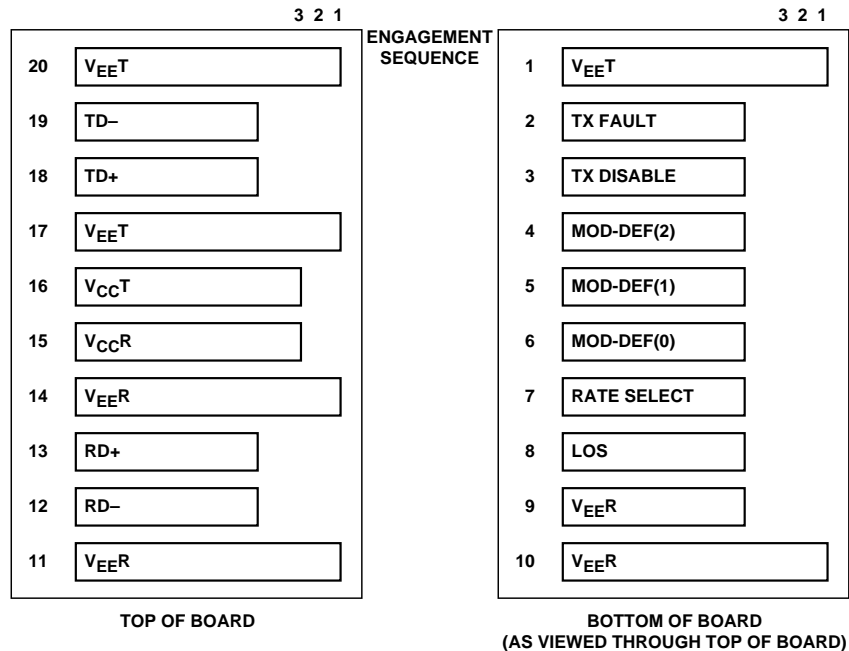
3 2 1

ENGAGEMENT SEQUENCE

3 2 1

20 $V_{EE}T$

19 TD–

18 TD+

17 $V_{EE}T$

16 $V_{CC}T$

15 $V_{CC}R$

14 $V_{EE}R$

13 RD+

12 RD–

11 $V_{EE}R$

TOP OF BOARD

1 $V_{EE}T$

2 TX FAULT

3 TX DISABLE

4 MOD-DEF(2)

5 MOD-DEF(1)

6 MOD-DEF(0)

7 RATE SELECT

8 LOS

9 $V_{EE}R$

10 $V_{EE}R$

BOTTOM OF BOARD
(AS VIEWED THROUGH TOP OF BOARD)